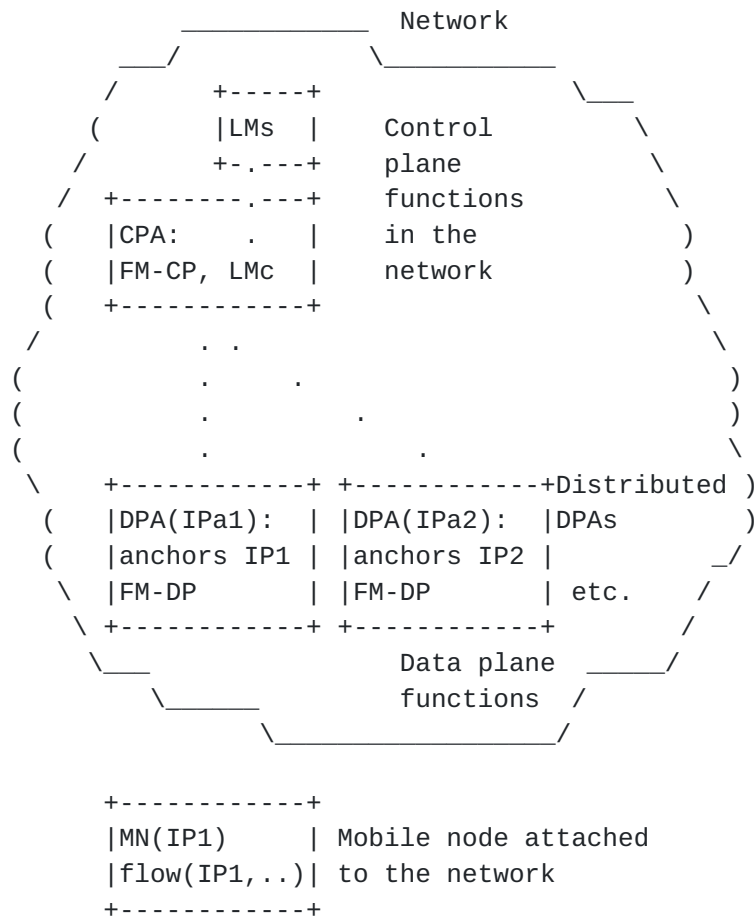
Network

LMs

Control plane functions in the network

CPA:
FM-CP, LMc

Distributed DPAs etc.

DPA(IPa1):
anchors IP1
FM-DP

DPA(IPa2):
anchors IP2
FM-DP

Data plane functions

MN(IP1)
flow(IP1,..)

Mobile node attached to the network